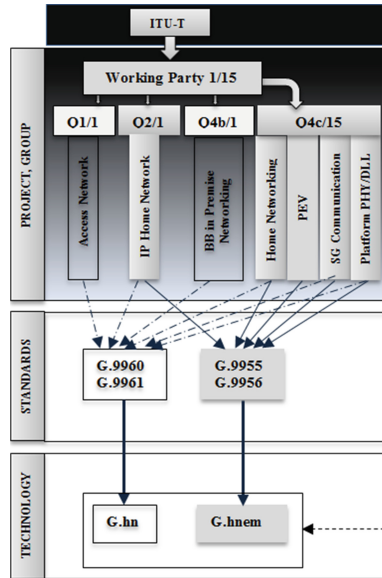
ITU-T

PROJECT, GROUP

Working Party 1/15

Q1/1

Q2/1

Q4b/1

Q4c/15

Access Network

IP Home Network

BB in Premise Networking

Home Networking

PEV

SG Communication

Platform PHY/DLL

STANDARDS

G.9960
G.9961

G.9955
G.9956

TECHNOLOGY

G.hn

G.hnem